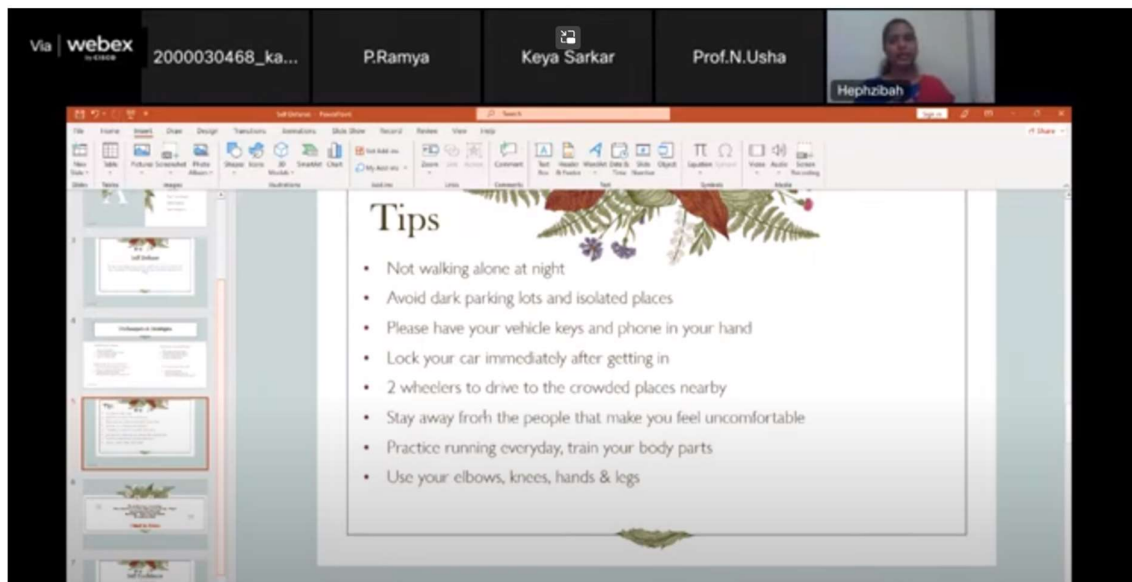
Via | webex by CISCO

2000030468_ka...

P.Ramya

Keya Sarkar

Prof.N.Usha

Hephzibah

Self Defense - PowerPoint

File Home Insert Draw Design Transitions Animations Slide Show Record Review View Help

Share

Tips

- Not walking alone at night
- Avoid dark parking lots and isolated places
- Please have your vehicle keys and phone in your hand
- Lock your car immediately after getting in
- 2 wheelers to drive to the crowded places nearby
- Stay away from the people that make you feel uncomfortable
- Practice running everyday, train your body parts
- Use your elbows, knees, hands & legs